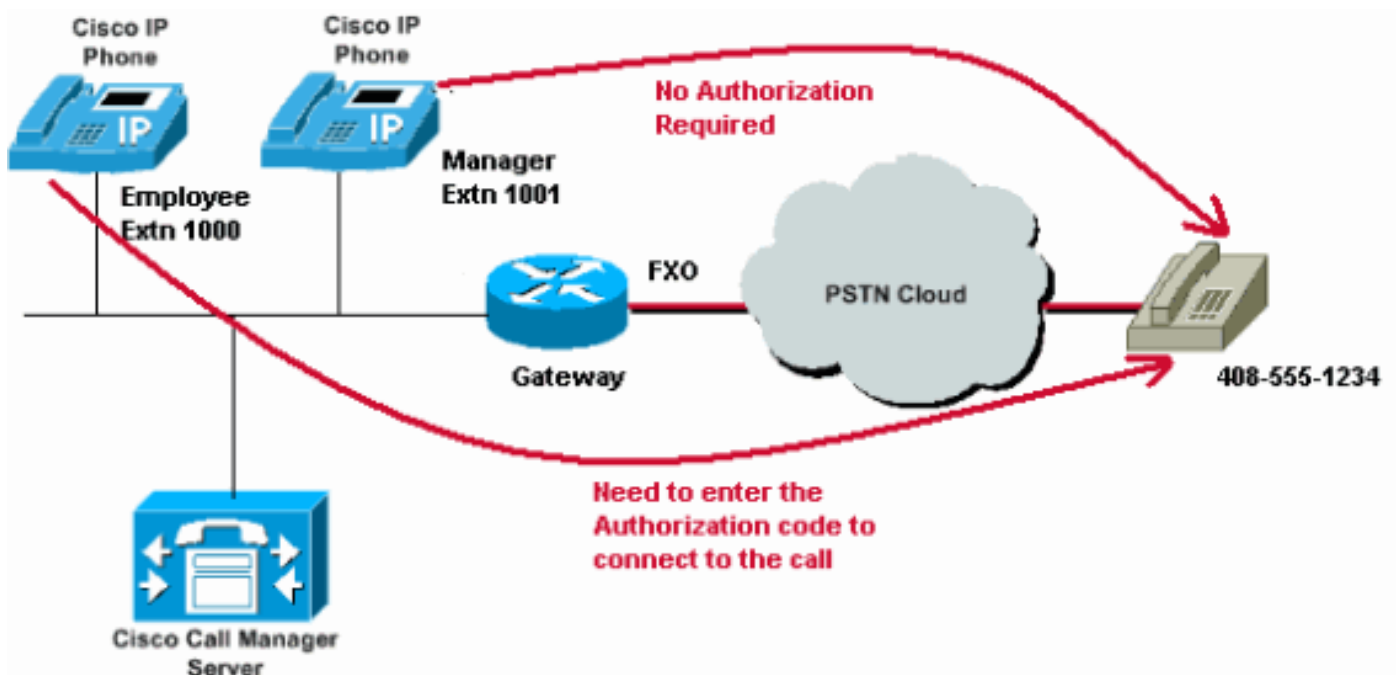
Cisco IP Phone

IP

Cisco IP Phone

IP

No Authorization Required

Employee Extn 1000

Manager Extn 1001

FXO

PSTN Cloud

Gateway

408-555-1234

Need to enter the Authorization code to connect to the call

Cisco Call Manager Server